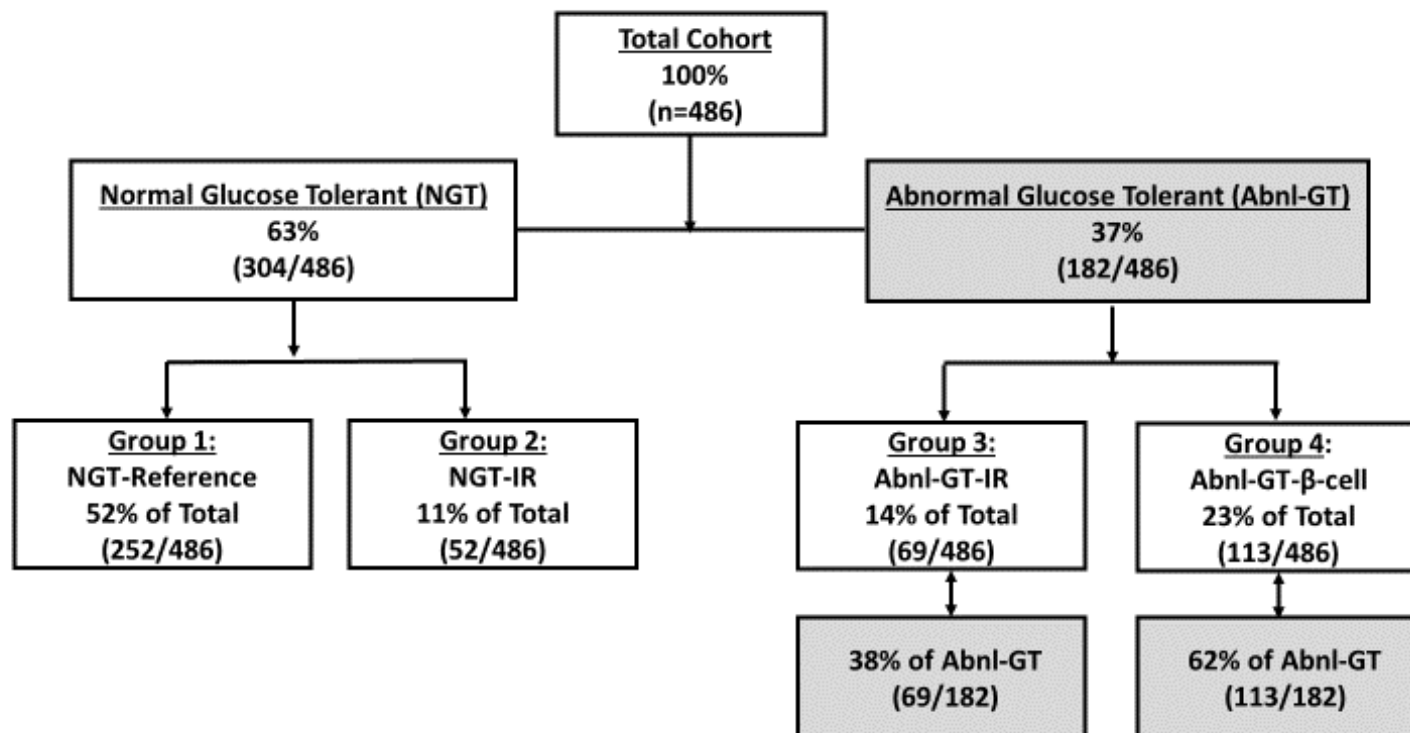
Total Cohort
100%
(n=486)

Normal Glucose Tolerant (NGT)
63%
(304/486)

Abnormal Glucose Tolerant (Abnl-GT)
37%
(182/486)

Group 1:
NGT-Reference
52% of Total
(252/486)

Group 2:
NGT-IR
11% of Total
(52/486)

Group 3:
Abnl-GT-IR
14% of Total
(69/486)

Group 4:
Abnl-GT-β-cell
23% of Total
(113/486)

38% of Abnl-GT
(69/182)

62% of Abnl-GT
(113/182)